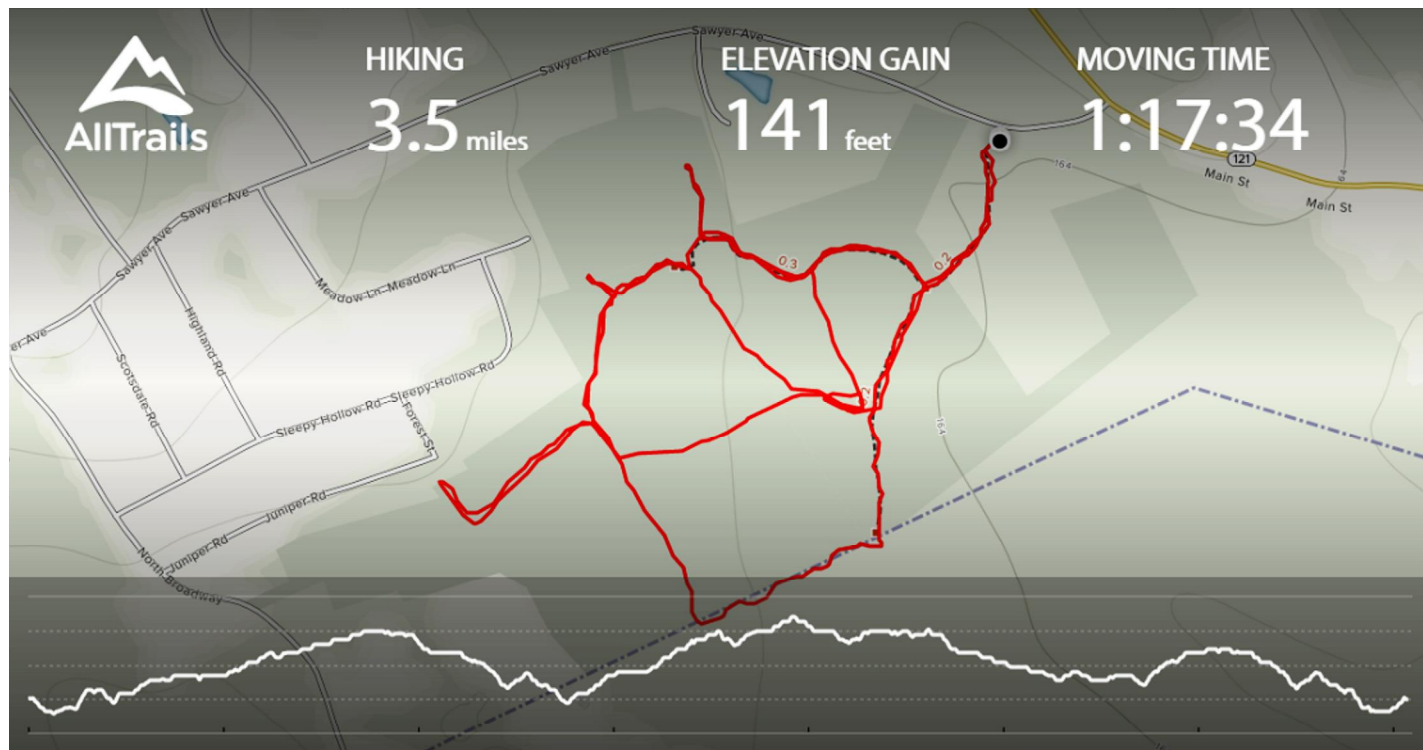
AllTrails

HIKING
3.5 miles

ELEVATION GAIN
141 feet

MOVING TIME
1:17:34

Sawyer Ave
Sawyer Ave
Sawyer Ave
Sawyer Ave
er Ave
Meadow Ln
Meadow Ln
Highland Rd
Scotsdale Rd
Sleepy Hollow Rd
Sleepy Hollow Rd
Forest St
Juniper Rd
Juniper Rd
North Broadway
121
Main St
Main St
164
164
64
0.3
0.2